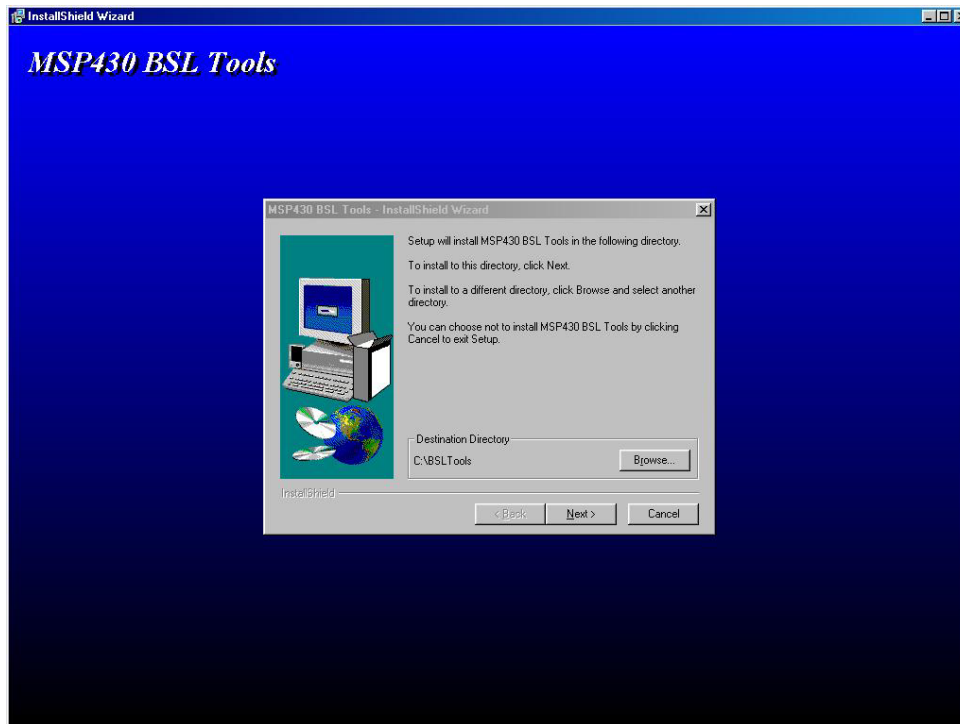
InstallShield Wizard

MSP430 BSL Tools

MSP430 BSL Tools - InstallShield Wizard

Setup will install MSP430 BSL Tools in the following directory.

To install to this directory, click Next.

To install to a different directory, click Browse and select another directory.

You can choose not to install MSP430 BSL Tools by clicking Cancel to exit Setup.

Destination Directory

C:\BSLTools

Browse...

InstallShield

< Back

Next >

Cancel